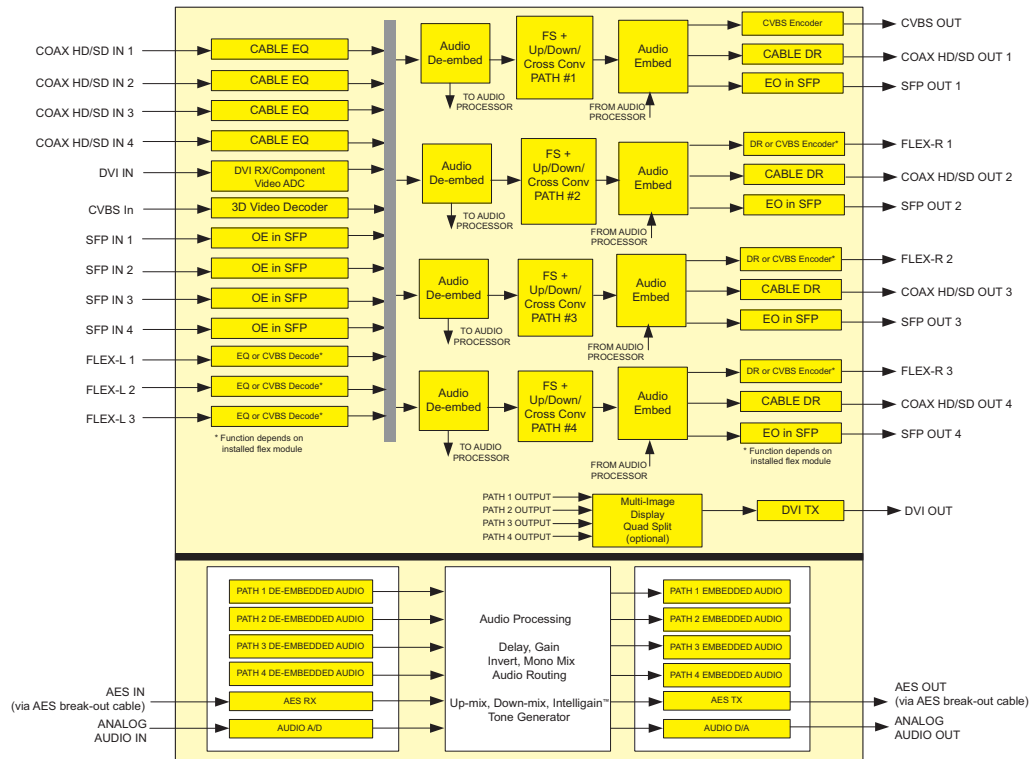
COAX HD/SD IN 1
CABLE EQ
COAX HD/SD IN 2
CABLE EQ
COAX HD/SD IN 3
CABLE EQ
COAX HD/SD IN 4
CABLE EQ
DVI IN
DVI RX/Component Video ADC
CVBS In
3D Video Decoder
SFP IN 1
OE in SFP
SFP IN 2
OE in SFP
SFP IN 3
OE in SFP
SFP IN 4
OE in SFP
FLEX-L 1
EQ or CVBS Decode*
FLEX-L 2
EQ or CVBS Decode*
FLEX-L 3
EQ or CVBS Decode*
* Function depends on installed flex module

Audio De-embed
TO AUDIO PROCESSOR
FS + Up/Down/ Cross Conv PATH #1
Audio Embed
FROM AUDIO PROCESSOR
CVBS Encoder
CVBS OUT
CABLE DR
COAX HD/SD OUT 1
EO in SFP
SFP OUT 1

Audio De-embed
TO AUDIO PROCESSOR
FS + Up/Down/ Cross Conv PATH #2
Audio Embed
FROM AUDIO PROCESSOR
DR or CVBS Encoder*
FLEX-R 1
CABLE DR
COAX HD/SD OUT 2
EO in SFP
SFP OUT 2

Audio De-embed
TO AUDIO PROCESSOR
FS + Up/Down/ Cross Conv PATH #3
Audio Embed
FROM AUDIO PROCESSOR
DR or CVBS Encoder*
FLEX-R 2
CABLE DR
COAX HD/SD OUT 3
EO in SFP
SFP OUT 3

Audio De-embed
TO AUDIO PROCESSOR
FS + Up/Down/ Cross Conv PATH #4
Audio Embed
FROM AUDIO PROCESSOR
DR or CVBS Encoder*
FLEX-R 3
CABLE DR
COAX HD/SD OUT 4
EO in SFP
SFP OUT 4
* Function depends on installed flex module

PATH 1 OUTPUT
PATH 2 OUTPUT
PATH 3 OUTPUT
PATH 4 OUTPUT
Multi-Image Display Quad Split (optional)
DVI TX
DVI OUT

PATH 1 DE-EMBEDDED AUDIO
PATH 2 DE-EMBEDDED AUDIO
PATH 3 DE-EMBEDDED AUDIO
PATH 4 DE-EMBEDDED AUDIO
AES IN (via AES break-out cable)
AES RX
ANALOG AUDIO IN
AUDIO A/D

Audio Processing

Delay, Gain Invert, Mono Mix Audio Routing

Up-mix, Down-mix, Intelligain™ Tone Generator

PATH 1 EMBEDDED AUDIO
PATH 2 EMBEDDED AUDIO
PATH 3 EMBEDDED AUDIO
PATH 4 EMBEDDED AUDIO
AES TX
AES OUT (via AES break-out cable)
AUDIO D/A
ANALOG AUDIO OUT